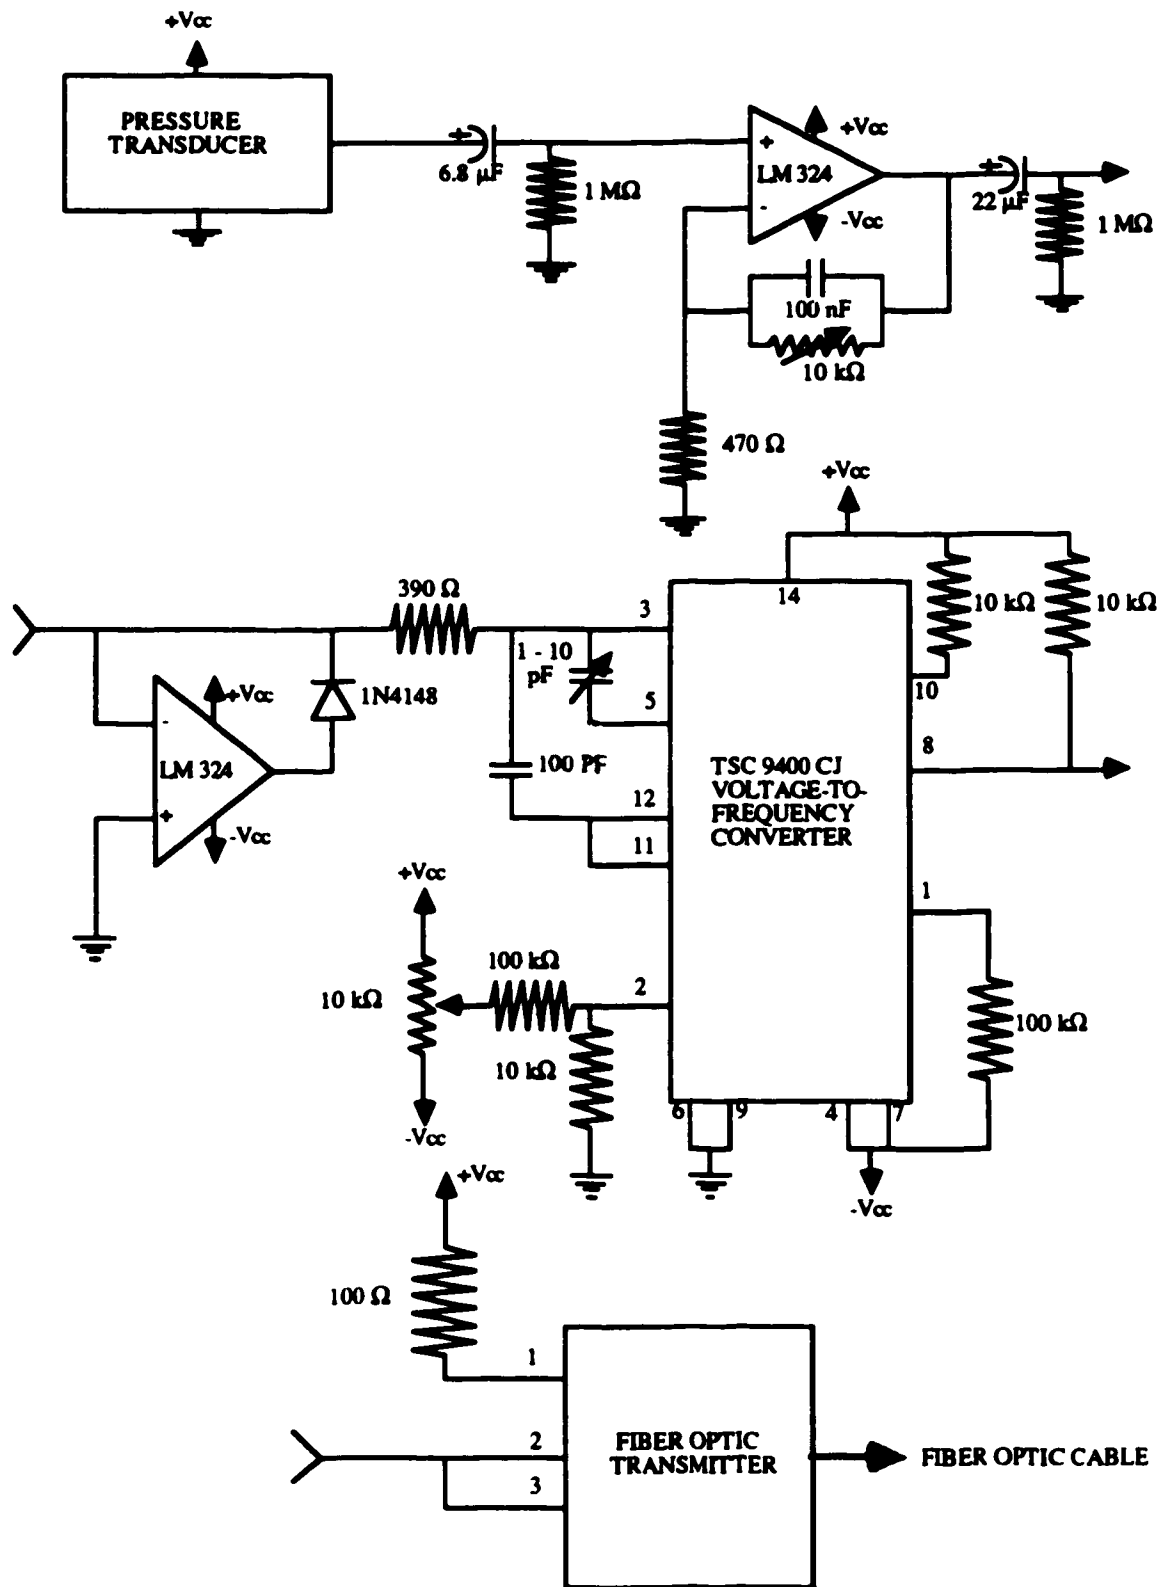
+Vcc

PRESSURE TRANSDUCER

+

6.8 μF

1 MΩ

+

LM 324

-

+Vcc

-Vcc

+

22 μF

1 MΩ

100 nF

10 kΩ

470 Ω

+Vcc

14

10 kΩ

10 kΩ

390 Ω

3

1 - 10 pF

5

10

-

+Vcc

1N4148

LM 324

+

-Vcc

100 PF

12

11

8

TSC 9400 CJ VOLTAGE-TO-FREQUENCY CONVERTER

+Vcc

1

10 kΩ

100 kΩ

2

10 kΩ

100 kΩ

-Vcc

6

9

4

7

-Vcc

+Vcc

100 Ω

1

2

3

FIBER OPTIC TRANSMITTER

FIBER OPTIC CABLE